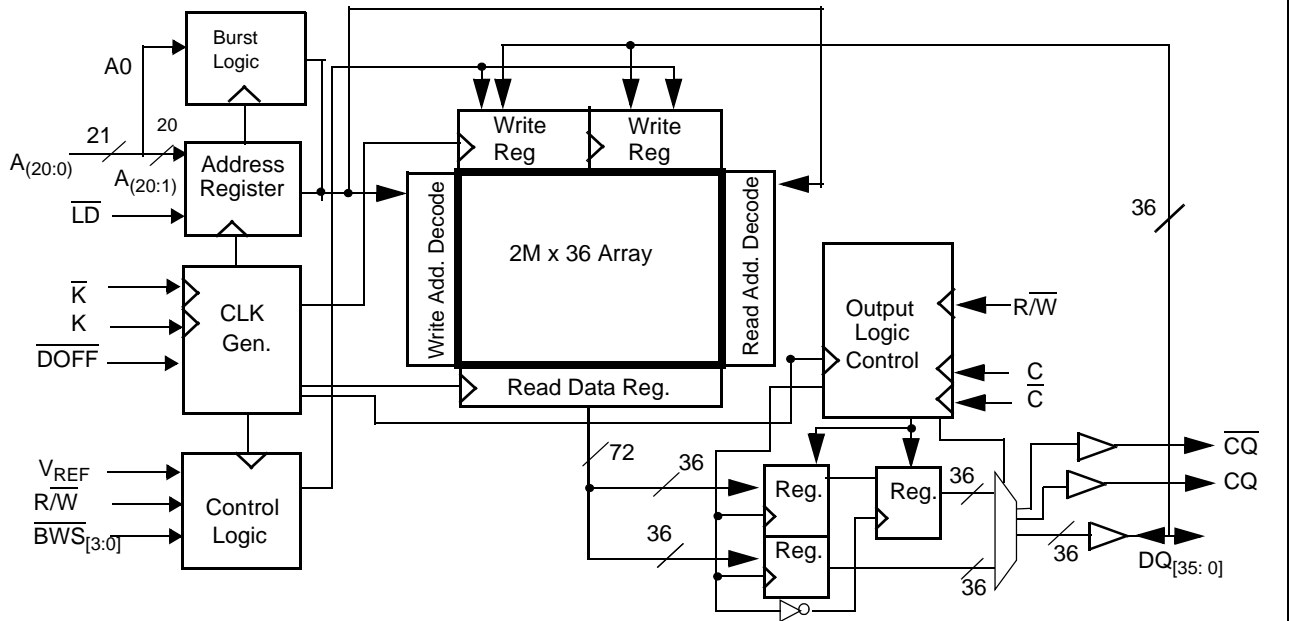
Burst Logic

A0

21

20

$A_{(20:0)}$

$A_{(20:1)}$

Address Register

$\overline{LD}$

$\overline{K}$

K

$\overline{DOFF}$

CLK Gen.

$V_{REF}$

$R/\overline{W}$

$\overline{BWS}_{[3:0]}$

Control Logic

Write Reg

Write Reg

Write Add. Decode

2M x 36 Array

Read Add. Decode

Read Data Reg.

36

Output Logic Control

$R/\overline{W}$

C

$\overline{C}$

72

36

36

Reg.

Reg.

Reg.

36

36

36

$\overline{CQ}$

CQ

$DQ_{[35: 0]}$